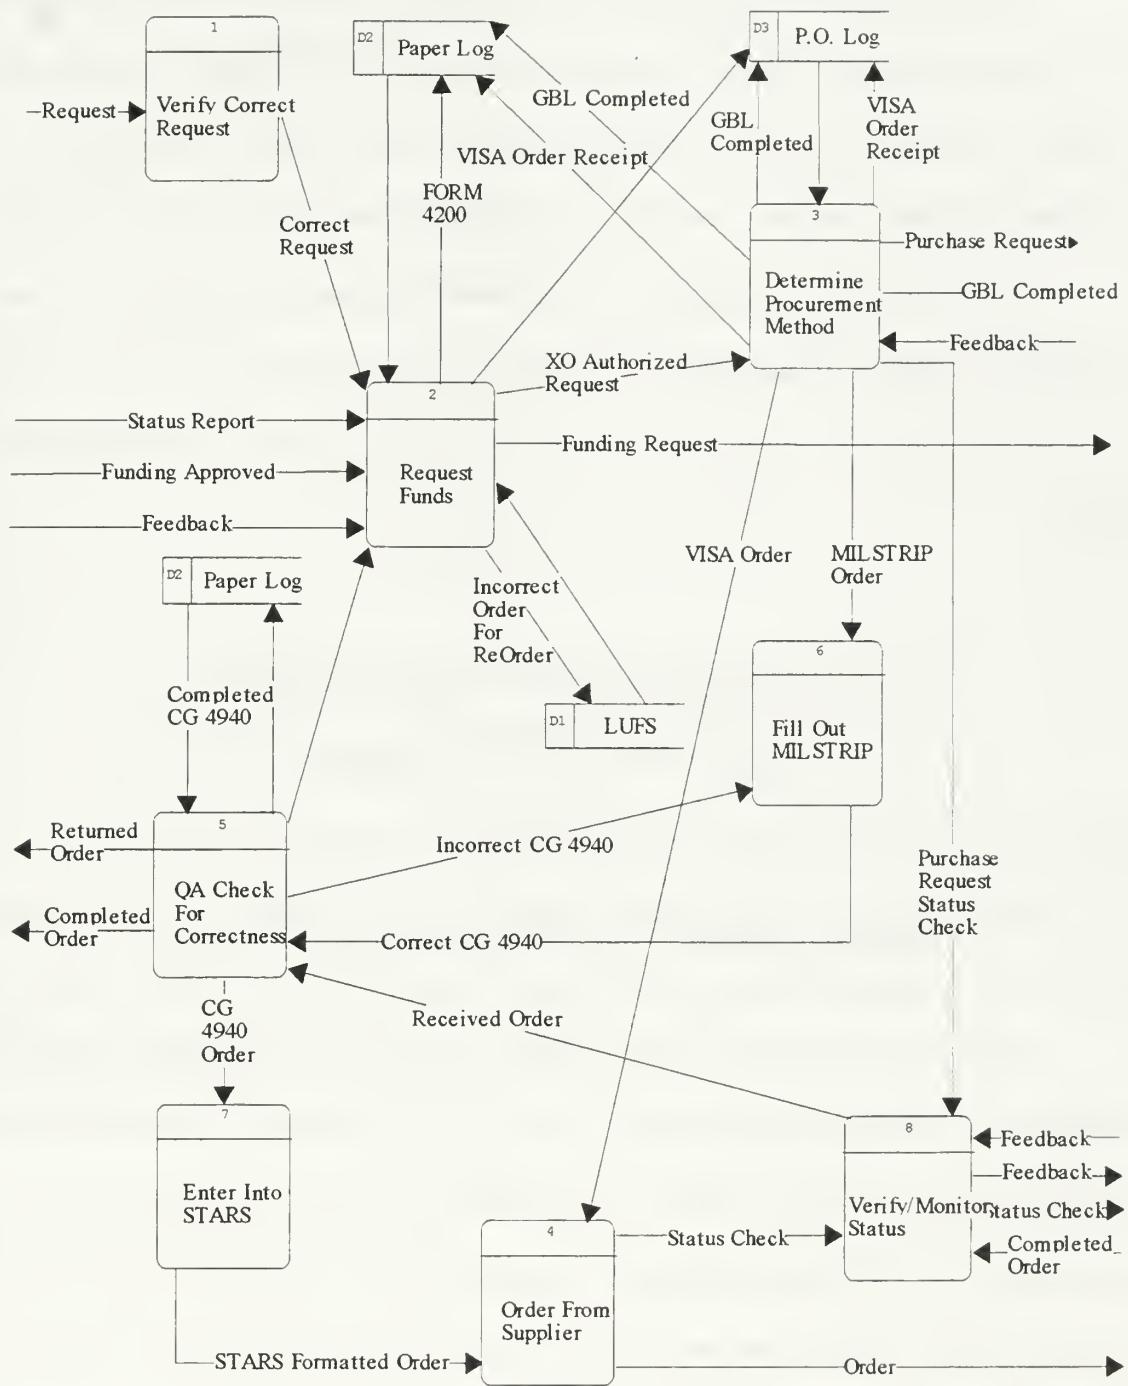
1
Verify Correct Request

Request

D2 Paper Log

D3 P.O. Log

GBL Completed

VISA Order Receipt

GBL Completed

VISA Order Receipt

FORM 4200

Correct Request

3
Determine Procurement Method

Purchase Request

GBL Completed

Feedback

XO Authorized Request

2
Request Funds

Status Report

Funding Approved

Feedback

Funding Request

VISA Order

MILSTRIP Order

D2 Paper Log

Incorrect Order For ReOrder

D1 LUFS

6
Fill Out MILSTRIP

Completed CG 4940

5
QA Check For Correctness

Returned Order

Completed Order

Incorrect CG 4940

Correct CG 4940

Purchase Request Status Check

CG 4940 Order

Received Order

7
Enter Into STARS

8
Verify/Monitor Status

Feedback

Feedback

Status Check

Completed Order

4
Order From Supplier

Status Check

STARS Formatted Order

Order